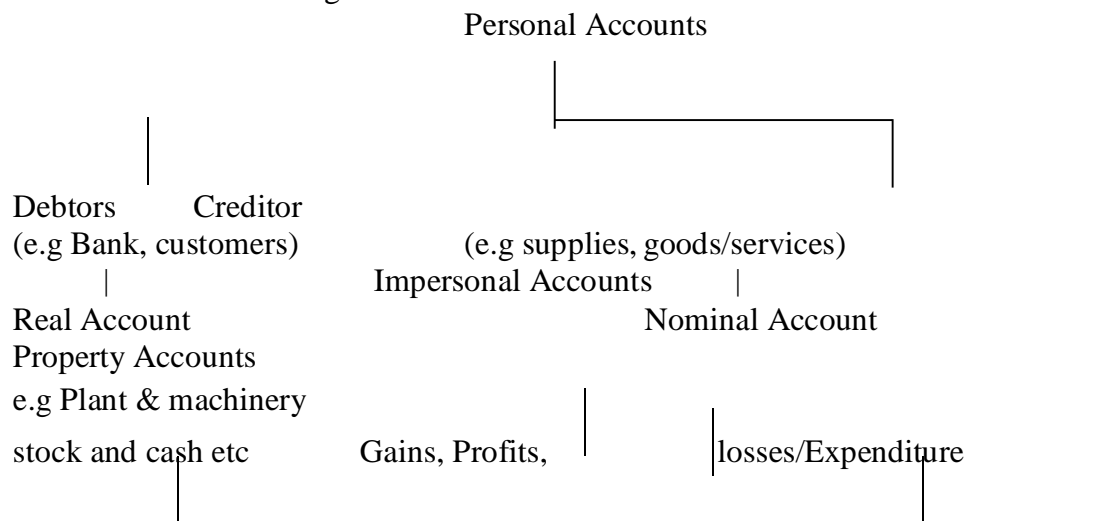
Personal Accounts

Debtors Creditor
(e.g Bank, customers) (e.g supplies, goods/services)
| Impersonal Accounts |
Real Account Nominal Account
Property Accounts
e.g Plant & machinery
stock and cash etc Gains, Profits, losses/Expenditure